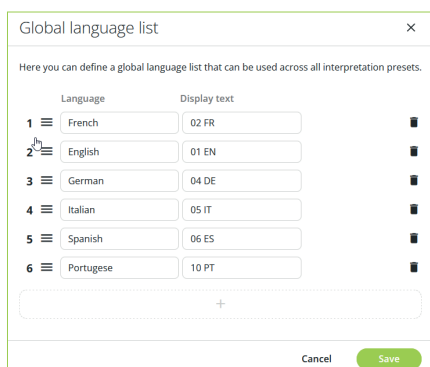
Global language list ×

Here you can define a global language list that can be used across all interpretation presets.

| | Language | Display text |
|---|---|---|
| 1 | French | 02 FR |
| 2 | English | 01 EN |
| 3 | German | 04 DE |
| 4 | Italian | 05 IT |
| 5 | Spanish | 06 ES |
| 6 | Portugese | 10 PT |

+

Cancel Save